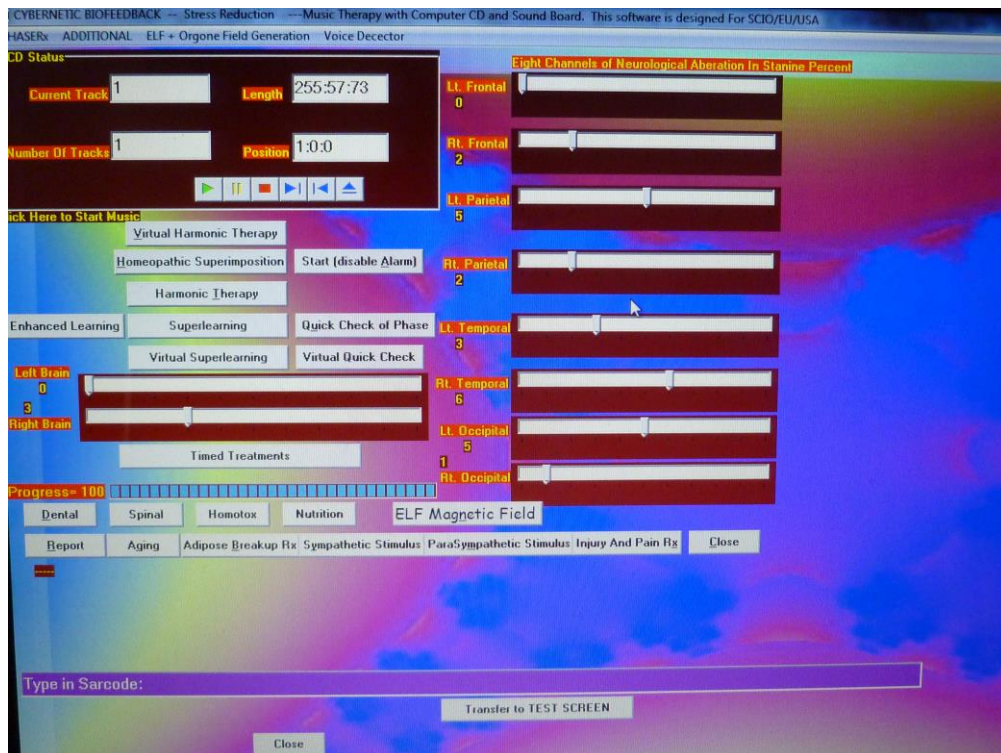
CYBERNETIC BIOFEEDBACK -- Stress Reduction ---Music Therapy with Computer CD and Sound Board. This software is designed For SCIO/EU/USA

HASERx ADDITIONAL ELF + Orgone Field Generation Voice Decector

CD Status

Current Track 1

Length 255:57:73

Number Of Tracks 1

Position 1:0:0

ick Here to Start Music

Virtual Harmonic Therapy

Homeopathic Superimposition

Start (disable Alarm)

Harmonic Therapy

Enhanced Learning

Superlearning

Quick Check of Phase

Virtual Superlearning

Virtual Quick Check

Left Brain
0

3
Right Brain

Timed Treatments

Progress= 100

Eight Channels of Neurological Aberation In Stanine Percent

Lt. Frontal
0

Rt. Frontal
2

Lt. Parietal
5

Rt. Parietal
2

Lt. Temporal
3

Rt. Temporal
6

Lt. Occipital
5

1
Rt. Occipital

Dental Spinal Homotox Nutrition ELF Magnetic Field

Report Aging Adipose Breakup Rx Sympathetic Stimulus ParaSympathetic Stimulus Injury And Pain Rx Close

Type in Sarcode:

Transfer to TEST SCREEN

Close